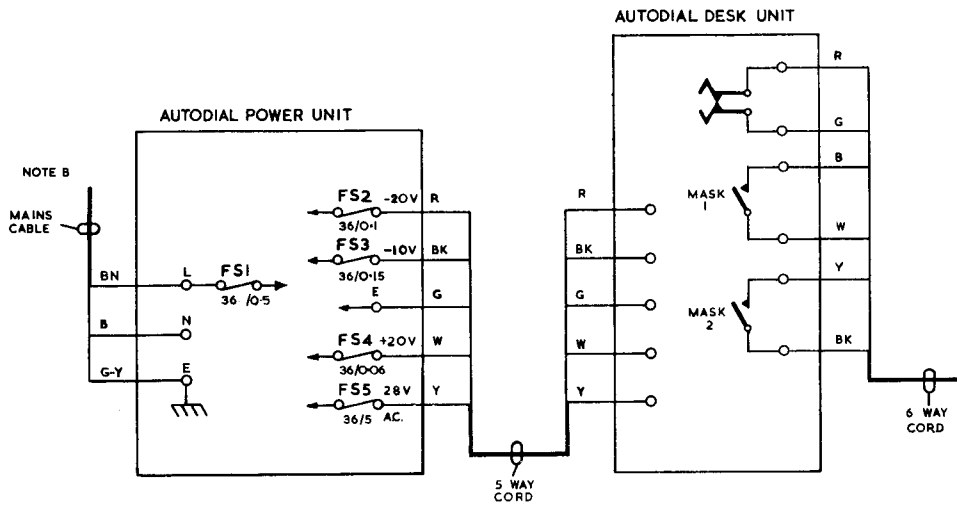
AUTODIAL DESK UNIT

AUTODIAL POWER UNIT

NOTE B

MAINS CABLE

BN
B
G-Y

L
N
E

FS1
36 /0·5

FS2 -20V R
36/0·1
FS3 -10V BK
36/0·15
E G
FS4 +20V W
36/0·06
FS5 28V Y
36/5 AC.

5 WAY CORD

R
BK
G
W
Y

R
G
B
MASK 1
W
Y
MASK 2
BK

6 WAY CORD